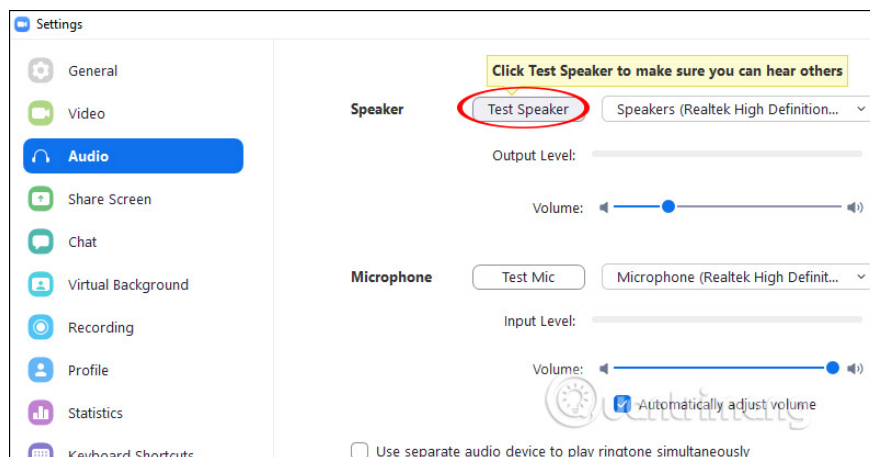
Settings

General
Video
Audio
Share Screen
Chat
Virtual Background
Recording
Profile
Statistics
Keyboard Shortcuts

Click Test Speaker to make sure you can hear others

Speaker
Test Speaker
Speakers (Realtek High Definition...

Output Level:

Volume:

Microphone
Test Mic
Microphone (Realtek High Definit...

Input Level:

Volume:

Automatically adjust volume

Use separate audio device to play ringtone simultaneously

Quantrimang